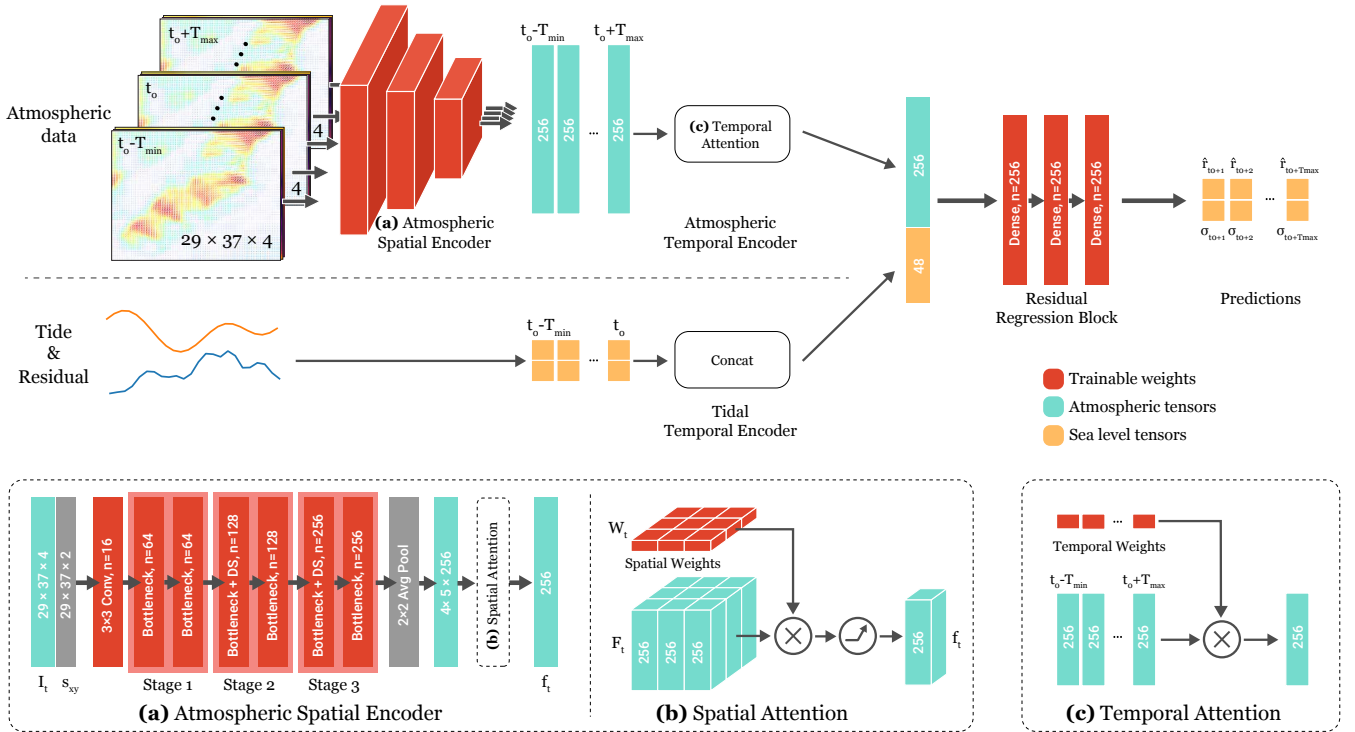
Atmospheric data

$t_o+T_{max}$

$t_o$

$t_o-T_{min}$

$29 \times 37 \times 4$

4

4

(a) Atmospheric Spatial Encoder

$t_o-T_{min}$ $t_o+T_{max}$

256 256 ... 256

(c) Temporal Attention

Atmospheric Temporal Encoder

256

48

Dense, n=256 Dense, n=256 Dense, n=256

Residual Regression Block

$\hat{r}_{to+1}$ $\hat{r}_{to+2}$ ... $\hat{r}_{to+Tmax}$

$\sigma_{to+1}$ $\sigma_{to+2}$ $\sigma_{to+Tmax}$

Predictions

Tide & Residual

$t_o-T_{min}$ $t_o$

...

Concat

Tidal Temporal Encoder

Trainable weights

Atmospheric tensors

Sea level tensors

$29 \times 37 \times 4$ $29 \times 37 \times 2$ 3×3 Conv, n=16 Bottleneck, n=64 Bottleneck, n=64 Bottleneck + DS, n=128 Bottleneck, n=128 Bottleneck + DS, n=256 Bottleneck, n=256 2×2 Avg Pool 4× 5 × 256 (b) Spatial Attention 256

$I_t$ $s_{xy}$ Stage 1 Stage 2 Stage 3 $f_t$

(a) Atmospheric Spatial Encoder

$W_t$

Spatial Weights

$F_t$

256 256 256

256

$f_t$

(b) Spatial Attention

Temporal Weights

...

$t_o-T_{min}$ $t_o+T_{max}$

256 256 ... 256

256

(c) Temporal Attention